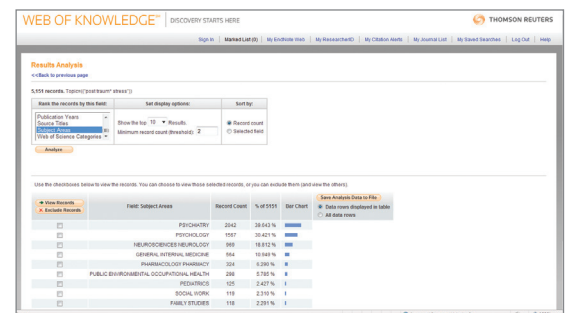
WEB OF KNOWLEDGE℠ | DISCOVERY STARTS HERE

THOMSON REUTERS

Sign In | Marked List (0) | My EndNote Web | My ResearcherID | My Citation Alerts | My Journal List | My Saved Searches | Log Out | Help

Results Analysis

<<Back to previous page

5,551 records. Topic=("post traum* stress")

| Rank the records by this field: | Set display options: | Sort by: |
|---|---|---|
| Publication Years<br>Source Titles<br>Subject Areas<br>Web of Science Categories | Show the top: 10 Results.<br>Minimum record count (threshold): 2 | Record count<br>Selected field |

Analyze

Use the checkboxes below to view the records. You can choose to view those selected records, or you can exclude them (and view the others).

View Records
Exclude Records

Save Analysis Data to File
Data rows displayed in table
All data rows

| | Field: Subject Areas | Record Count | % of 5551 | Bar Chart |
|---|---|---|---|---|
| | PSYCHIATRY | 2042 | 36.643 % | |
| | PSYCHOLOGY | 1567 | 30.421 % | |
| | NEUROSCIENCES NEUROLOGY | 969 | 16.812 % | |
| | GENERAL INTERNAL MEDICINE | 564 | 10.949 % | |
| | PHARMACOLOGY PHARMACY | 324 | 5.286 % | |
| | PUBLIC ENVIRONMENTAL OCCUPATIONAL HEALTH | 298 | 5.785 % | |
| | PEDIATRICS | 125 | 2.427 % | |
| | SOCIAL WORK | 119 | 2.310 % | |
| | FAMILY STUDIES | 118 | 2.291 % | |